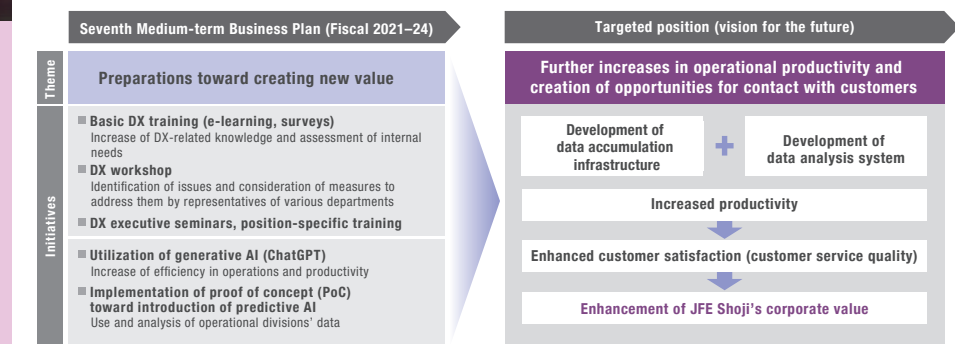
Seventh Medium-term Business Plan (Fiscal 2021–24)

Targeted position (vision for the future)

Theme

Preparations toward creating new value

Initiatives

■ Basic DX training (e-learning, surveys)
Increase of DX-related knowledge and assessment of internal needs

■ DX workshop
Identification of issues and consideration of measures to address them by representatives of various departments

■ DX executive seminars, position-specific training

■ Utilization of generative AI (ChatGPT)
Increase of efficiency in operations and productivity

■ Implementation of proof of concept (PoC) toward introduction of predictive AI
Use and analysis of operational divisions' data

Further increases in operational productivity and creation of opportunities for contact with customers

Development of data accumulation infrastructure

+

Development of data analysis system

Increased productivity

Enhanced customer satisfaction (customer service quality)

Enhancement of JFE Shoji's corporate value